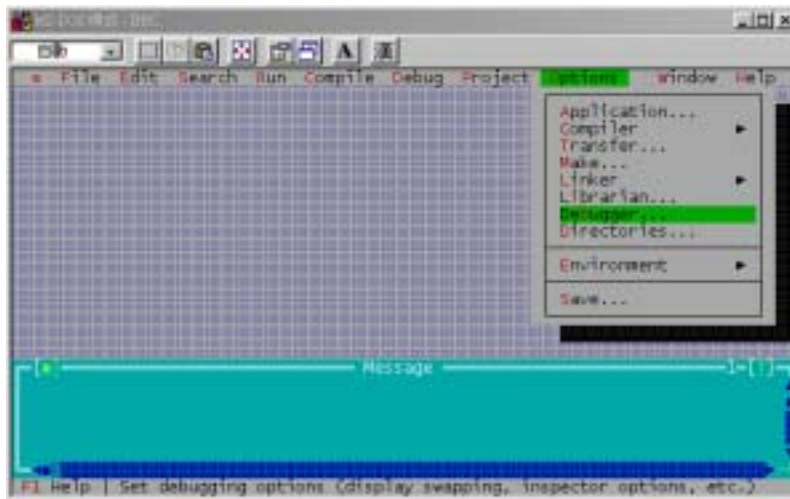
≡ File Edit Search Run Compile Debug Project Options Window Help

Application...
Compiler ►
Transfer...
Make...
Linker ►
Librarian...
Debugger...
Directories...
Environment ►
Save...

[■] Message 1=[↑]

F1 Help | Set debugging options (display swapping, inspector options, etc.)